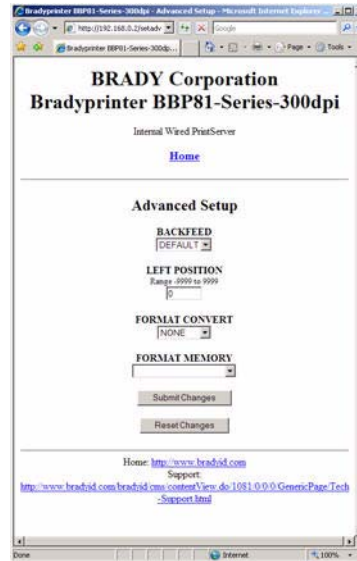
Bradyprinter BBP81-Series-300dpi - Advanced Setup - Microsoft Internet Explorer

http://192.168.0.2/setadv

Google

Bradyprinter BBP81-Series-300dp...

Page

Tools

BRADY Corporation
Bradyprinter BBP81-Series-300dpi

Internal Wired PrintServer

Home

Advanced Setup

BACKFEED
DEFAULT

LEFT POSITION
Range -9999 to 9999
0

FORMAT CONVERT
NONE

FORMAT MEMORY

Submit Changes

Reset Changes

Home: http://www.bradyid.com
Support:
http://www.bradyid.com/bradyid/cms/contentView.do/1081/0/0/0/GenericPage/Tech-Support.html

Done

Internet

100%